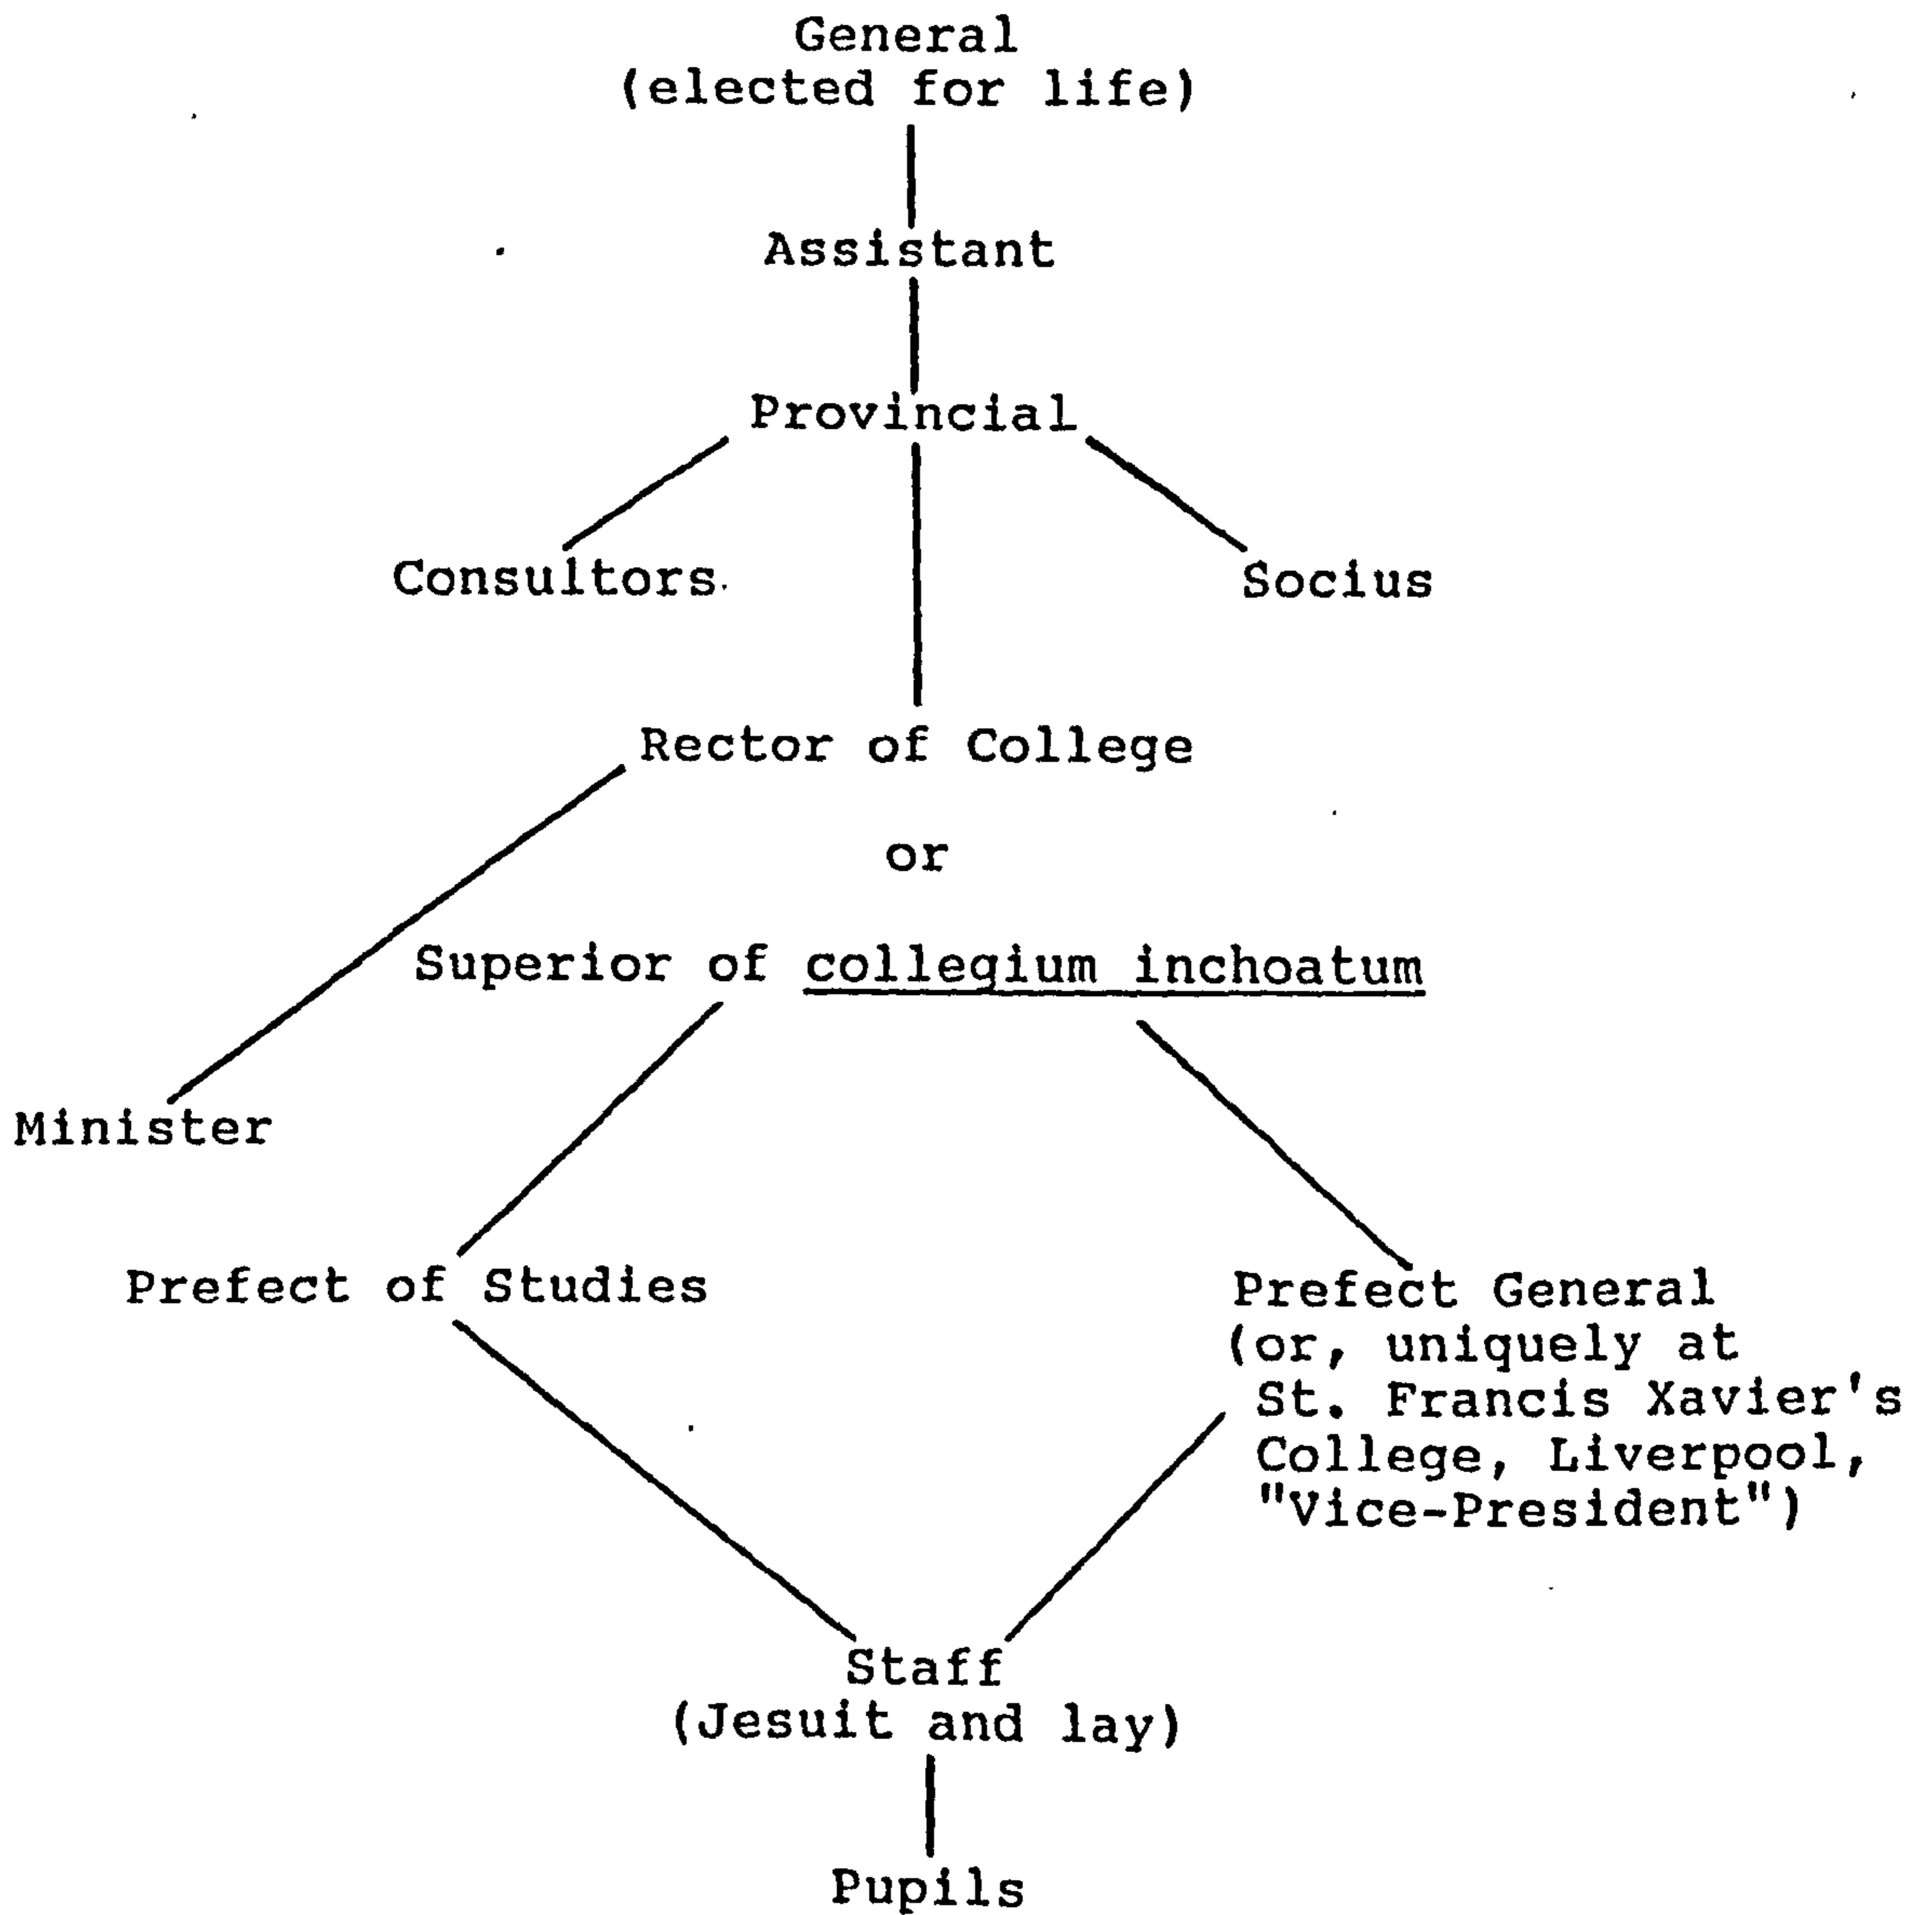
General
(elected for life)

Assistant

Provincial

Consultors

Socius

Rector of College

or

Superior of collegium inchoatum

Minister

Prefect of Studies

Prefect General
(or, uniquely at St. Francis Xavier's College, Liverpool, "Vice-President")

Staff
(Jesuit and lay)

Pupils